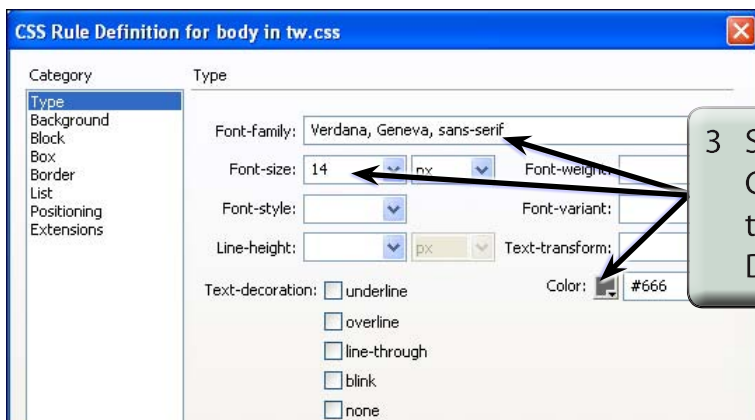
CSS Rule Definition for body in tw.css

Category
Type
Background
Block
Box
Border
List
Positioning
Extensions

Type

Font-family: Verdana, Geneva, sans-serif

Font-size: 14 px

Font-weigh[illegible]

Font-style:

Font-variant:

Line-height: px

Text-transform:

Color: #666

Text-decoration: underline
overline
line-through
blink
none

3 S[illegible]
C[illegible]
t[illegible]
D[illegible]